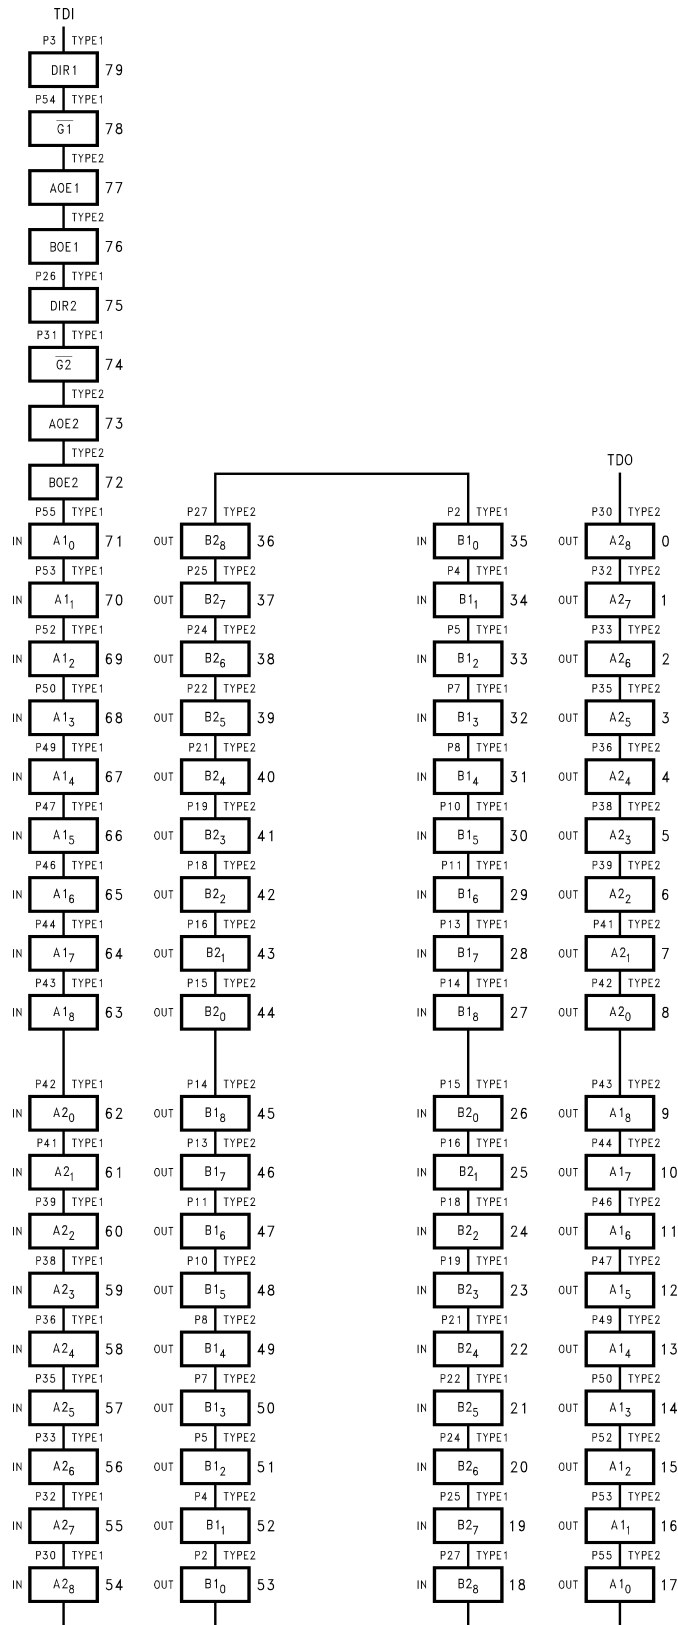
TDI

P3 TYPE1
DIR1 79
P54 TYPE1
$\overline{G1}$ 78
TYPE2
AOE1 77
TYPE2
BOE1 76
P26 TYPE1
DIR2 75
P31 TYPE1
$\overline{G2}$ 74
TYPE2
AOE2 73
TYPE2
BOE2 72
P55 TYPE1
IN $A1_0$ 71
P53 TYPE1
IN $A1_1$ 70
P52 TYPE1
IN $A1_2$ 69
P50 TYPE1
IN $A1_3$ 68
P49 TYPE1
IN $A1_4$ 67
P47 TYPE1
IN $A1_5$ 66
P46 TYPE1
IN $A1_6$ 65
P44 TYPE1
IN $A1_7$ 64
P43 TYPE1
IN $A1_8$ 63
P42 TYPE1
IN $A2_0$ 62
P41 TYPE1
IN $A2_1$ 61
P39 TYPE1
IN $A2_2$ 60
P38 TYPE1
IN $A2_3$ 59
P36 TYPE1
IN $A2_4$ 58
P35 TYPE1
IN $A2_5$ 57
P33 TYPE1
IN $A2_6$ 56
P32 TYPE1
IN $A2_7$ 55
P30 TYPE1
IN $A2_8$ 54

P27 TYPE2
OUT $B2_8$ 36
P25 TYPE2
OUT $B2_7$ 37
P24 TYPE2
OUT $B2_6$ 38
P22 TYPE2
OUT $B2_5$ 39
P21 TYPE2
OUT $B2_4$ 40
P19 TYPE2
OUT $B2_3$ 41
P18 TYPE2
OUT $B2_2$ 42
P16 TYPE2
OUT $B2_1$ 43
P15 TYPE2
OUT $B2_0$ 44
P14 TYPE2
OUT $B1_8$ 45
P13 TYPE2
OUT $B1_7$ 46
P11 TYPE2
OUT $B1_6$ 47
P10 TYPE2
OUT $B1_5$ 48
P8 TYPE2
OUT $B1_4$ 49
P7 TYPE2
OUT $B1_3$ 50
P5 TYPE2
OUT $B1_2$ 51
P4 TYPE2
OUT $B1_1$ 52
P2 TYPE2
OUT $B1_0$ 53

P2 TYPE1
IN $B1_0$ 35
P4 TYPE1
IN $B1_1$ 34
P5 TYPE1
IN $B1_2$ 33
P7 TYPE1
IN $B1_3$ 32
P8 TYPE1
IN $B1_4$ 31
P10 TYPE1
IN $B1_5$ 30
P11 TYPE1
IN $B1_6$ 29
P13 TYPE1
IN $B1_7$ 28
P14 TYPE1
IN $B1_8$ 27
P15 TYPE1
IN $B2_0$ 26
P16 TYPE1
IN $B2_1$ 25
P18 TYPE1
IN $B2_2$ 24
P19 TYPE1
IN $B2_3$ 23
P21 TYPE1
IN $B2_4$ 22
P22 TYPE1
IN $B2_5$ 21
P24 TYPE1
IN $B2_6$ 20
P25 TYPE1
IN $B2_7$ 19
P27 TYPE1
IN $B2_8$ 18

TDO
P30 TYPE2
OUT $A2_8$ 0
P32 TYPE2
OUT $A2_7$ 1
P33 TYPE2
OUT $A2_6$ 2
P35 TYPE2
OUT $A2_5$ 3
P36 TYPE2
OUT $A2_4$ 4
P38 TYPE2
OUT $A2_3$ 5
P39 TYPE2
OUT $A2_2$ 6
P41 TYPE2
OUT $A2_1$ 7
P42 TYPE2
OUT $A2_0$ 8
P43 TYPE2
OUT $A1_8$ 9
P44 TYPE2
OUT $A1_7$ 10
P46 TYPE2
OUT $A1_6$ 11
P47 TYPE2
OUT $A1_5$ 12
P49 TYPE2
OUT $A1_4$ 13
P50 TYPE2
OUT $A1_3$ 14
P52 TYPE2
OUT $A1_2$ 15
P53 TYPE2
OUT $A1_1$ 16
P55 TYPE2
OUT $A1_0$ 17